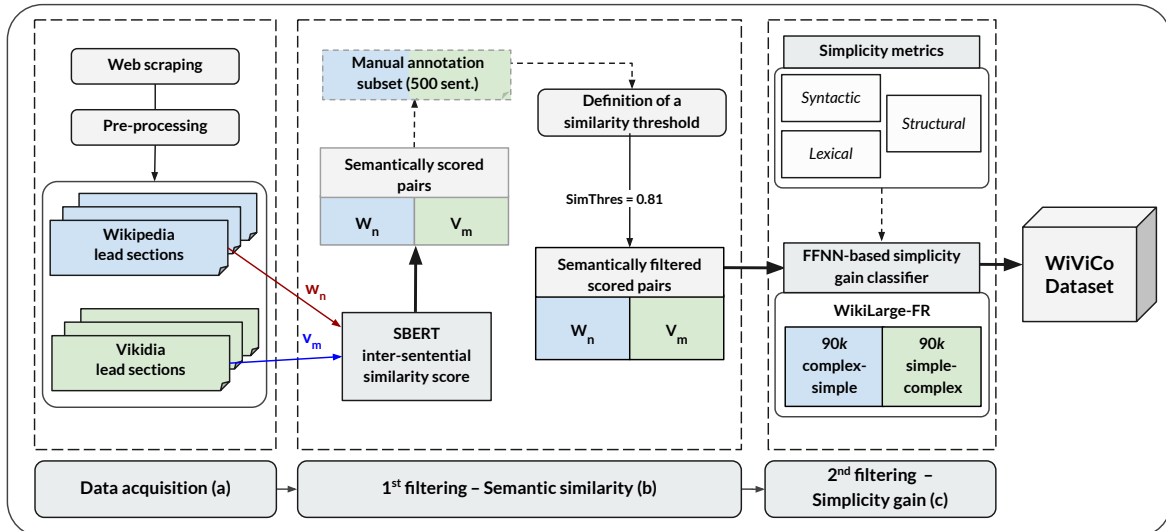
Web scraping

Pre-processing

Wikipedia lead sections

Vikidia lead sections

$w_n$

$v_m$

Manual annotation subset (500 sent.)

Semantically scored pairs

$W_n$ | $V_m$

SBERT inter-sentential similarity score

Definition of a similarity threshold

SimThres = 0.81

Semantically filtered scored pairs

$W_n$ | $V_m$

Simplicity metrics

Syntactic

Structural

Lexical

FFNN-based simplicity gain classifier

WikiLarge-FR

| 90*k* complex-simple | 90*k* simple-complex |
|---|---|

WiViCo Dataset

Data acquisition (a)

1$^{st}$ filtering – Semantic similarity (b)

2$^{nd}$ filtering – Simplicity gain (c)